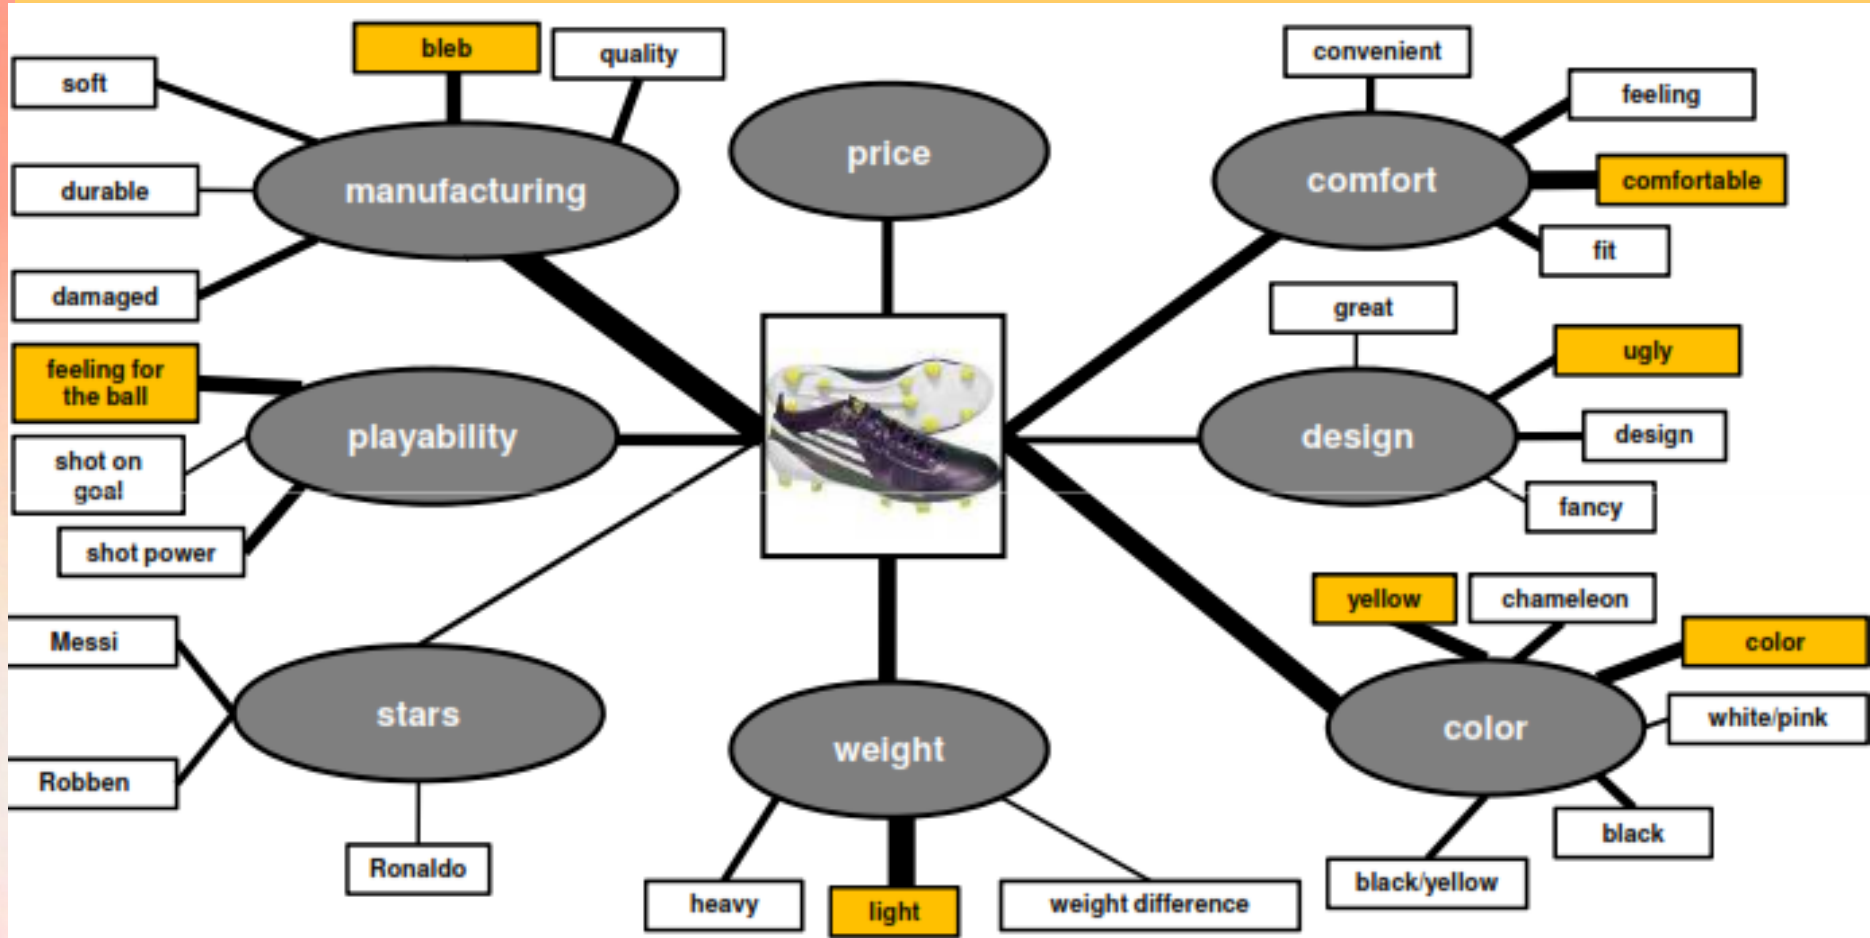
bleb
quality
soft
manufacturing
durable
damaged
price
convenient
feeling
comfort
comfortable
fit
great
ugly
design
design
fancy
feeling for the ball
playability
shot on goal
shot power
Messi
stars
Robben
Ronaldo
weight
heavy
light
weight difference
yellow
chameleon
color
color
white/pink
black
black/yellow